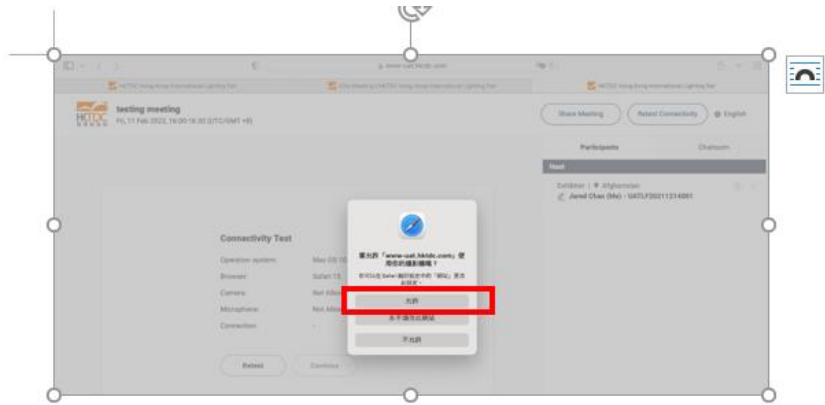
www-uat.hktdc.com

HKTDC Hong Kong International Lighting Fair

HKTDC Hong Kong International Lighting Fair

HKTDC Hong Kong International Lighting Fair

HKTDC

testing meeting

Fri, 11 Feb 2022, 16:00-16:30 (UTC/GMT +8)

Share Meeting

Retest Connectivity

English

Participants

Chatroom

Host

Exhibitor | Afghanistan

Jared Chan (Mr) - UATLF20211214001

Connectivity Test

Operation system

Mac OS 10

Browser

Safari 15

Camera

Not Allow

Microphone

Not Allow

Connection

-

Retest

Continue

要允許「www-uat.hktdc.com」使用你的攝影機嗎？

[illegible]

允許

永不為此網站

不允許